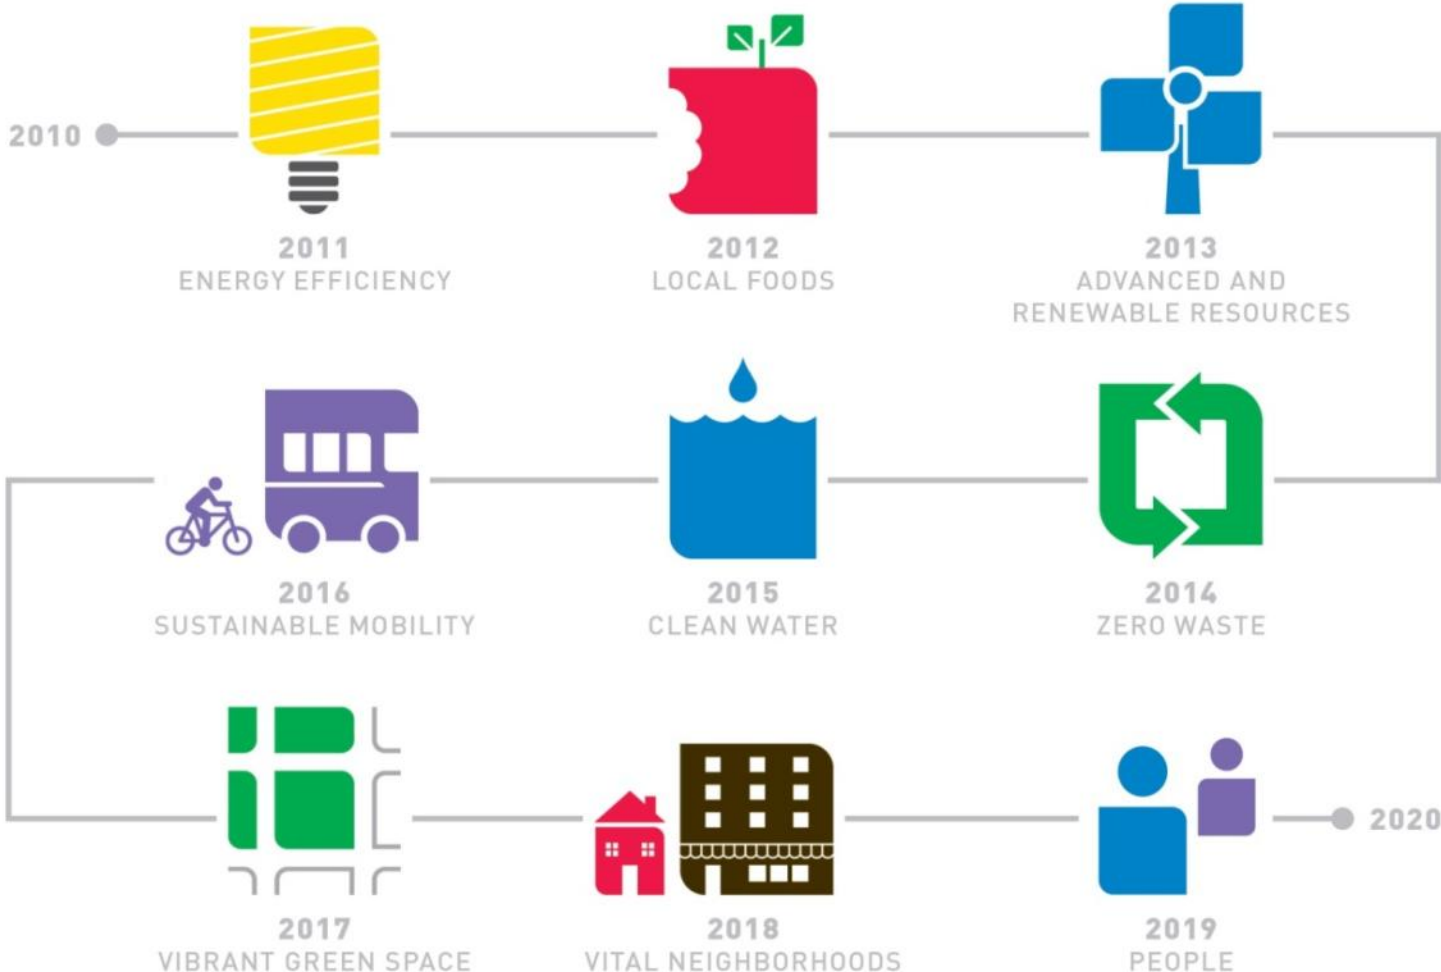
2010

2011
ENERGY EFFICIENCY

2012
LOCAL FOODS

2013
ADVANCED AND RENEWABLE RESOURCES

2016
SUSTAINABLE MOBILITY

2015
CLEAN WATER

2014
ZERO WASTE

2017
VIBRANT GREEN SPACE

2018
VITAL NEIGHBORHOODS

2019
PEOPLE

2020